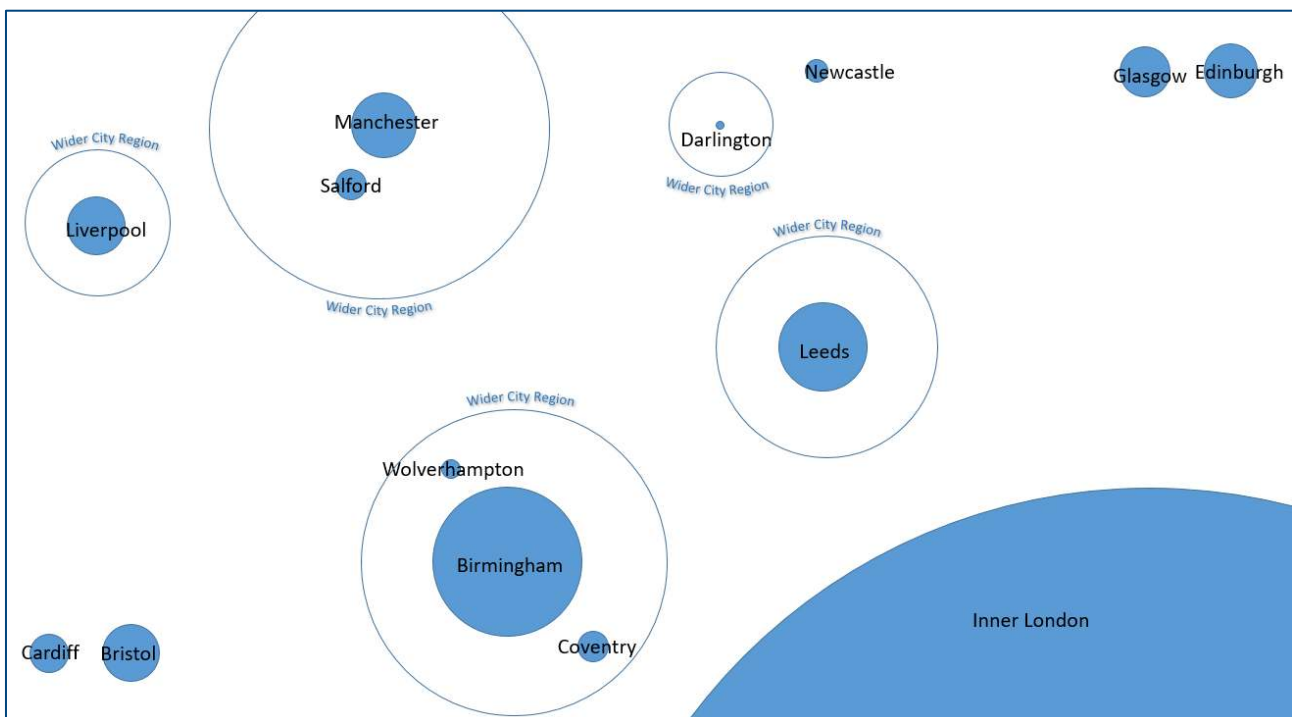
Manchester

Salford

Wider City Region

Newcastle

Glasgow

Edinburgh

Darlington

Wider City Region

Wider City Region

Liverpool

Wider City Region

Leeds

Wider City Region

Wider City Region

Wolverhampton

Birmingham

Coventry

Cardiff

Bristol

Inner London